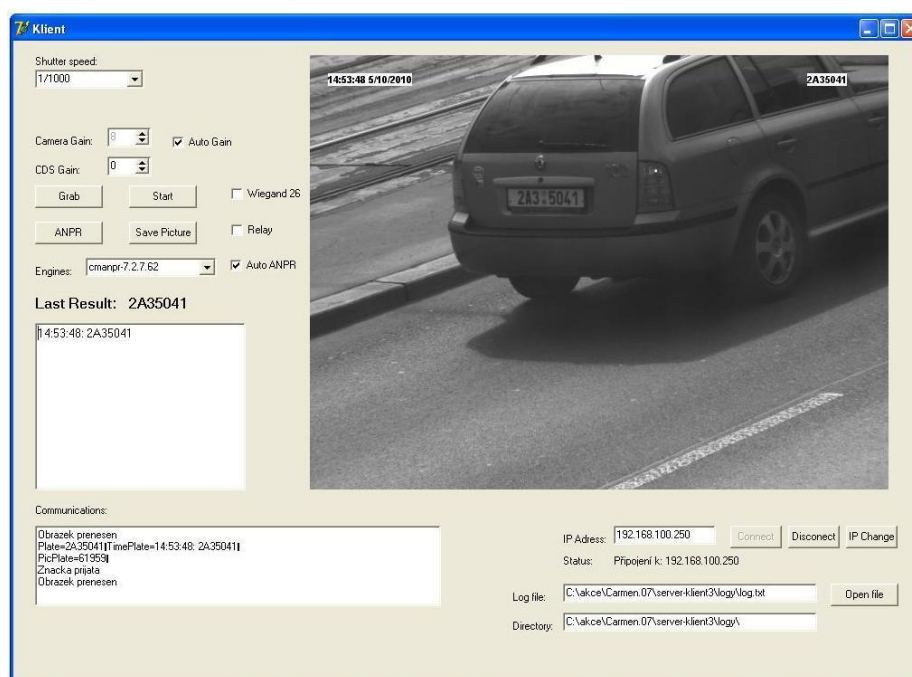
Klient

Shutter speed:
1/1000

Camera Gain: 8
Auto Gain

CDS Gain: 0

Grab
Start
Wiegand 26

ANPR
Save Picture
Relay

Engines: cmanpr-7.2.7.62
Auto ANPR

Last Result: 2A35041

14:53:48: 2A35041

14:53:48 5/10/2010
2A35041
2A3 5041

Communications:

Obrazek prenesen
Plate=2A35041|TimePlate=14:53:48: 2A35041|
PicPlate=61959|
Znacka prijata
Obrazek prenesen

IP Adress: 192.168.100.250
Connect
Disconect
IP Change

Status: Připojeni k: 192.168.100.250

Log file: C:\akce\Carmen.07\server-klient3\logy\log.txt
Open file

Directory: C:\akce\Carmen.07\server-klient3\logy\